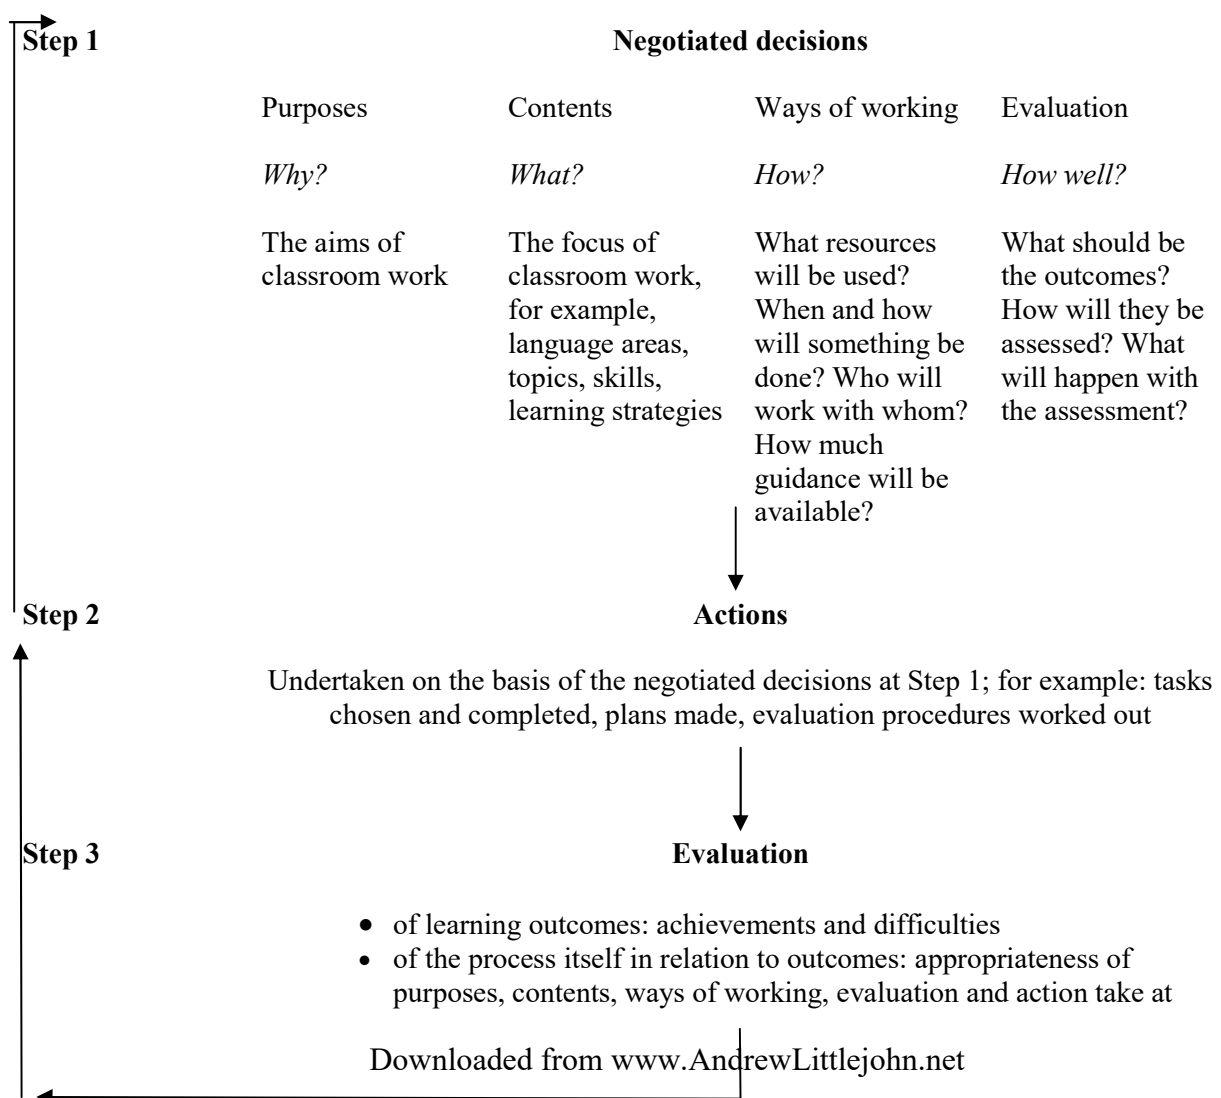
**Step 1** **Negotiated decisions**

| Purposes | Contents | Ways of working | Evaluation |
|---|---|---|---|
| *Why?* | *What?* | *How?* | *How well?* |
| The aims of classroom work | The focus of classroom work, for example, language areas, topics, skills, learning strategies | What resources will be used? When and how will something be done? Who will work with whom? How much guidance will be available? | What should be the outcomes? How will they be assessed? What will happen with the assessment? |

**Step 2** **Actions**

Undertaken on the basis of the negotiated decisions at Step 1; for example: tasks chosen and completed, plans made, evaluation procedures worked out

**Step 3** **Evaluation**

- of learning outcomes: achievements and difficulties
- of the process itself in relation to outcomes: appropriateness of purposes, contents, ways of working, evaluation and action take at

Downloaded from www.AndrewLittlejohn.net